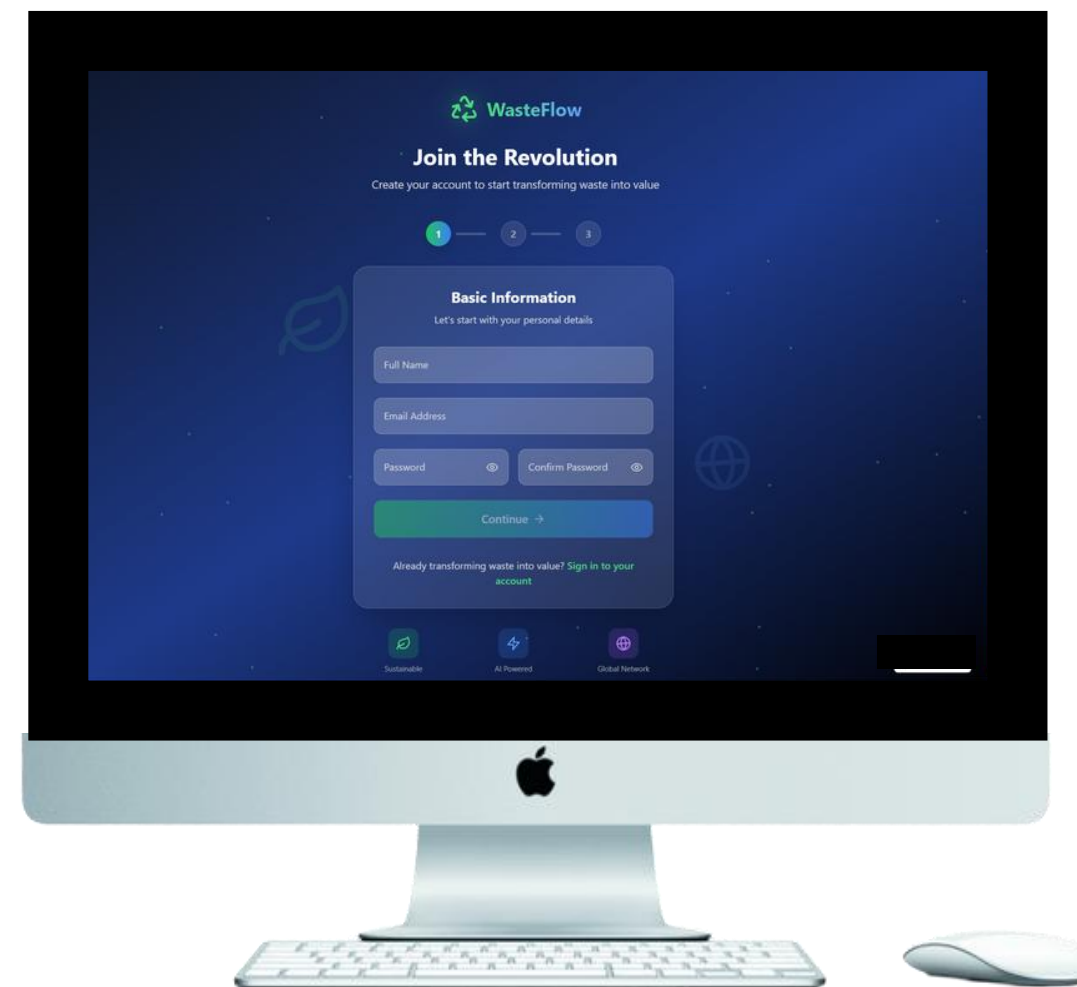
WasteFlow

Join the Revolution

Create your account to start transforming waste into value

1 2 3

Basic Information

Let's start with your personal details

Full Name

Email Address

Password

Confirm Password

Continue →

Already transforming waste into value? Sign in to your account

Sustainable

AI Powered

Global Network